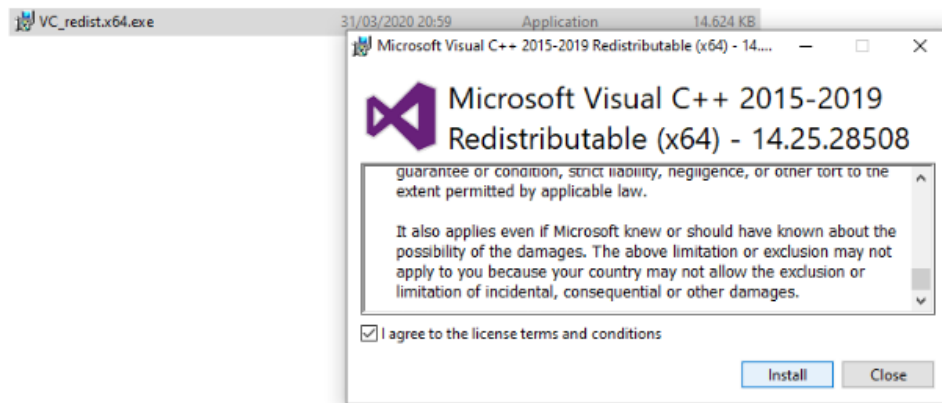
VC_redist.x64.exe 31/03/2020 20:59 Application 14.624 KB

Microsoft Visual C++ 2015-2019 Redistributable (x64) - 14....

Microsoft Visual C++ 2015-2019 Redistributable (x64) - 14.25.28508

guarantee or condition, strict liability, negligence, or other tort to the extent permitted by applicable law.

It also applies even if Microsoft knew or should have known about the possibility of the damages. The above limitation or exclusion may not apply to you because your country may not allow the exclusion or limitation of incidental, consequential or other damages.

I agree to the license terms and conditions

Install

Close